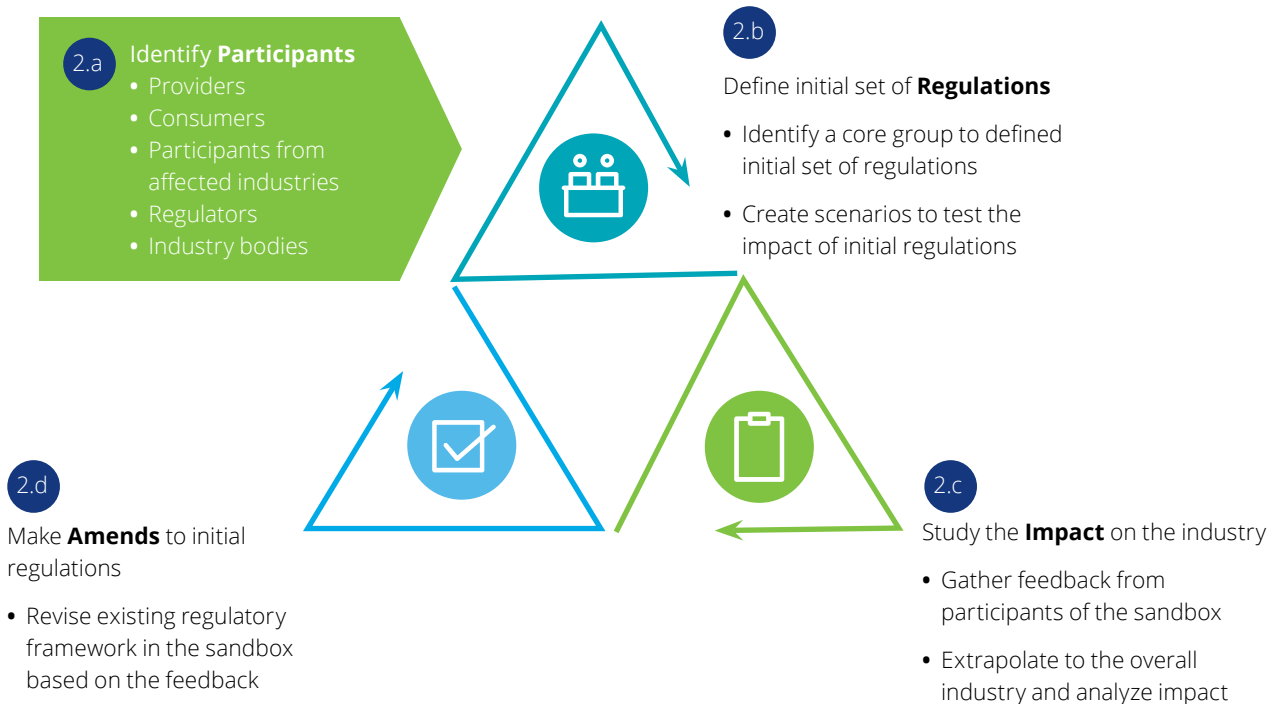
2.a Identify **Participants**

- Providers
- Consumers
- Participants from affected industries
- Regulators
- Industry bodies

2.b

Define initial set of **Regulations**

- Identify a core group to defined initial set of regulations
- Create scenarios to test the impact of initial regulations

2.d

Make **Amends** to initial regulations

- Revise existing regulatory framework in the sandbox based on the feedback

2.c

Study the **Impact** on the industry

- Gather feedback from participants of the sandbox
- Extrapolate to the overall industry and analyze impact